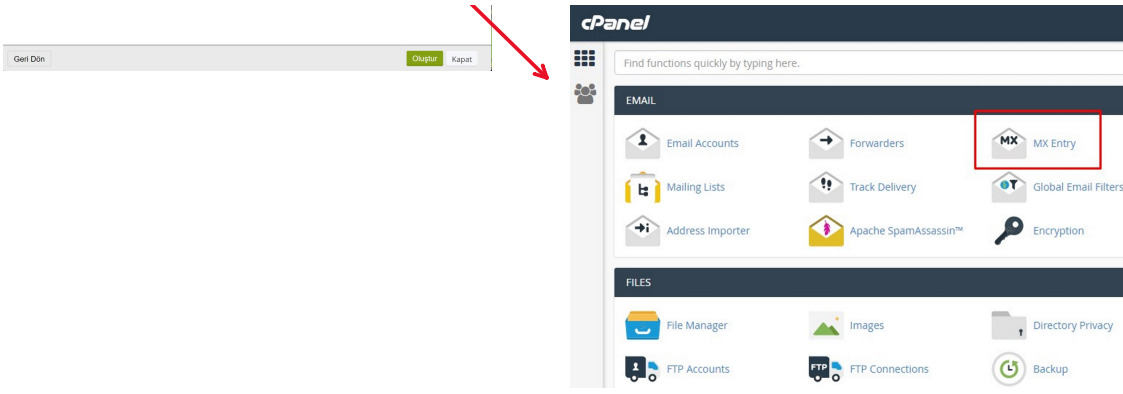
Geri Dön

Oluştur Kapat

cPanel

Find functions quickly by typing here.

EMAIL

Email Accounts
Forwarders
MX
MX Entry
Mailing Lists
Track Delivery
Global Email Filters
Address Importer
Apache SpamAssassin™
Encryption

FILES

File Manager
Images
Directory Privacy
FTP Accounts
FTP
FTP Connections
Backup